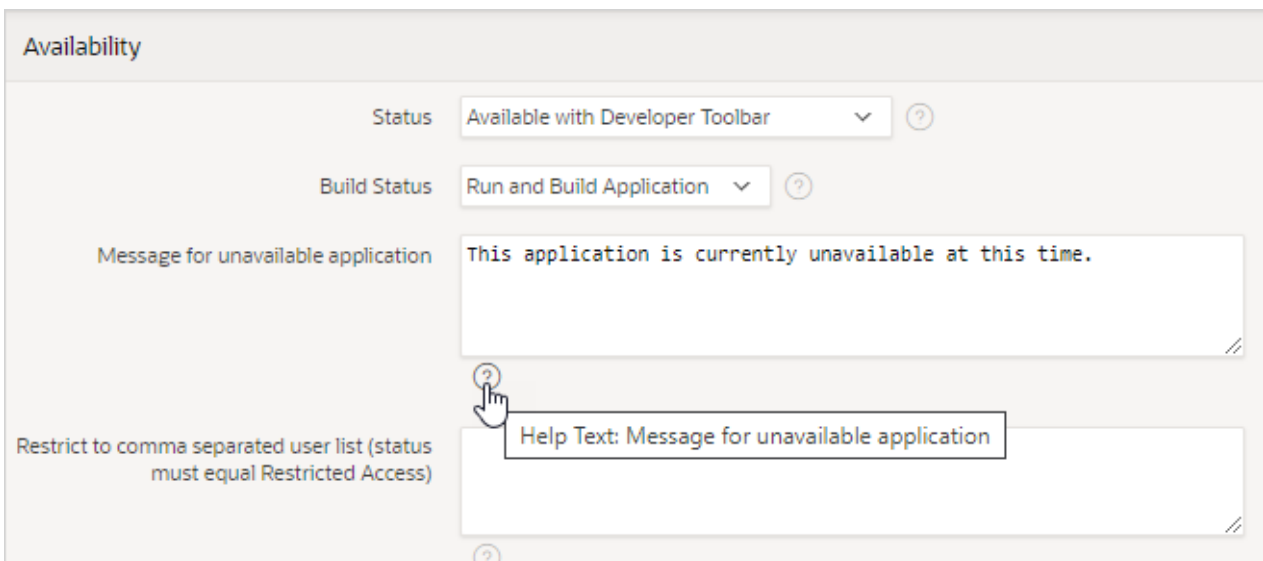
Availability

Status Available with Developer Toolbar ?

Build Status Run and Build Application ?

Message for unavailable application

This application is currently unavailable at this time.

?

Restrict to comma separated user list (status must equal Restricted Access)

Help Text: Message for unavailable application

?